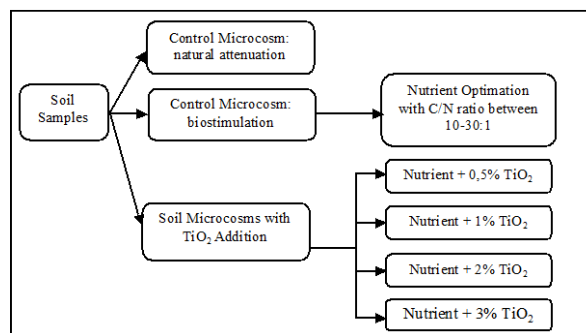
Soil Samples

Control Microcosm: natural attenuation

Control Microcosm: biostimulation

Nutrient Optimation with C/N ratio between 10-30:1

Soil Microcosms with $TiO_2$ Addition

Nutrient + 0,5% $TiO_2$

Nutrient + 1% $TiO_2$

Nutrient + 2% $TiO_2$

Nutrient + 3% $TiO_2$